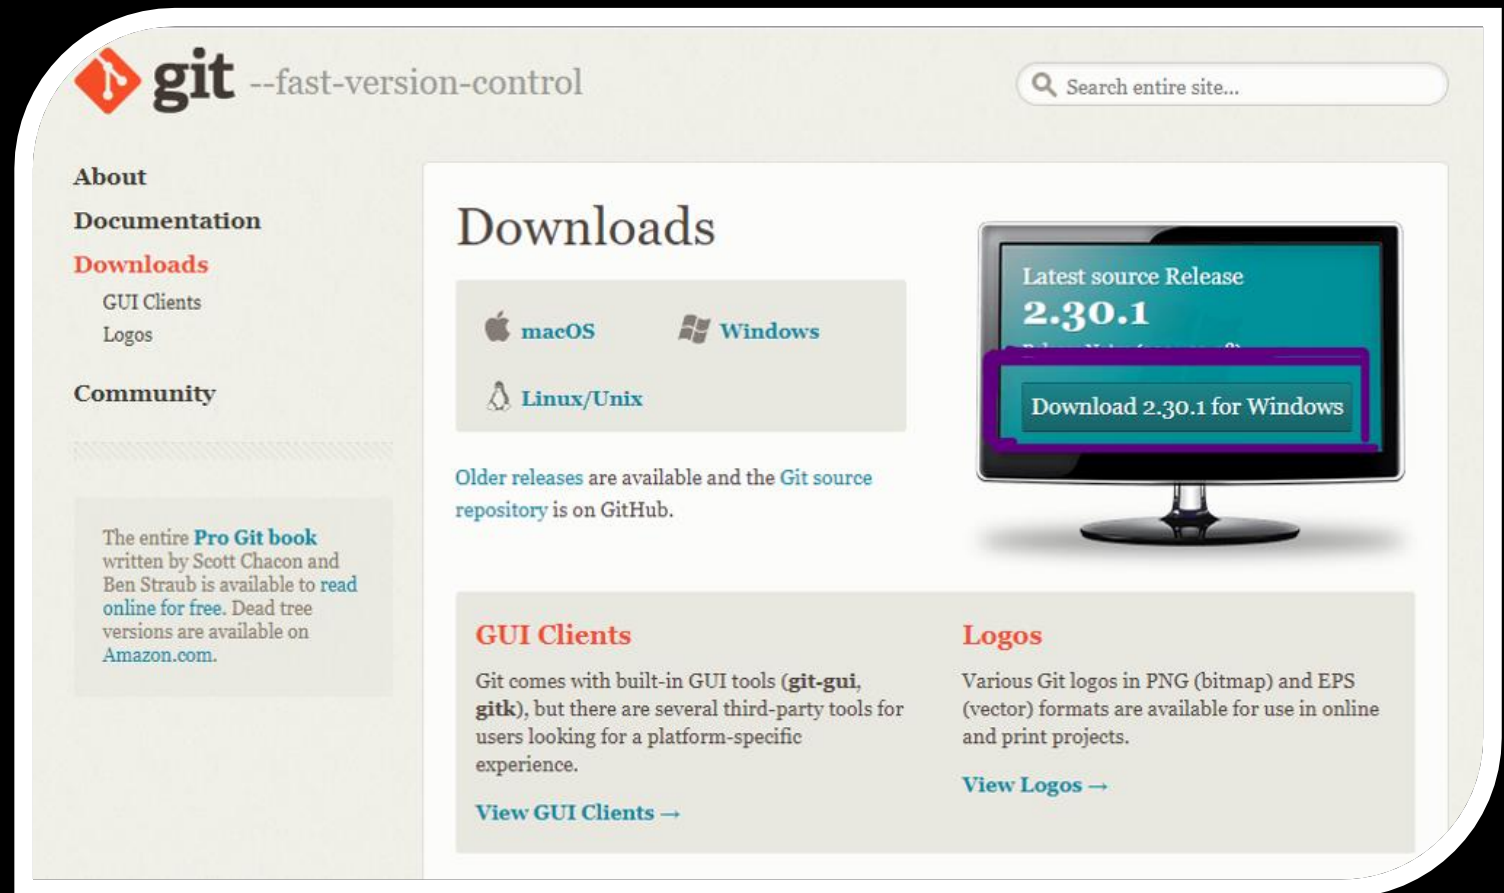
git --fast-version-control

Search entire site...

About
Documentation
Downloads
GUI Clients
Logos
Community

The entire Pro Git book written by Scott Chacon and Ben Straub is available to read online for free. Dead tree versions are available on Amazon.com.

Downloads

macOS
Windows
Linux/Unix

Older releases are available and the Git source repository is on GitHub.

Latest source Release
2.30.1
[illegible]
Download 2.30.1 for Windows

GUI Clients
Git comes with built-in GUI tools (git-gui, gitk), but there are several third-party tools for users looking for a platform-specific experience.
View GUI Clients →

Logos
Various Git logos in PNG (bitmap) and EPS (vector) formats are available for use in online and print projects.
View Logos →